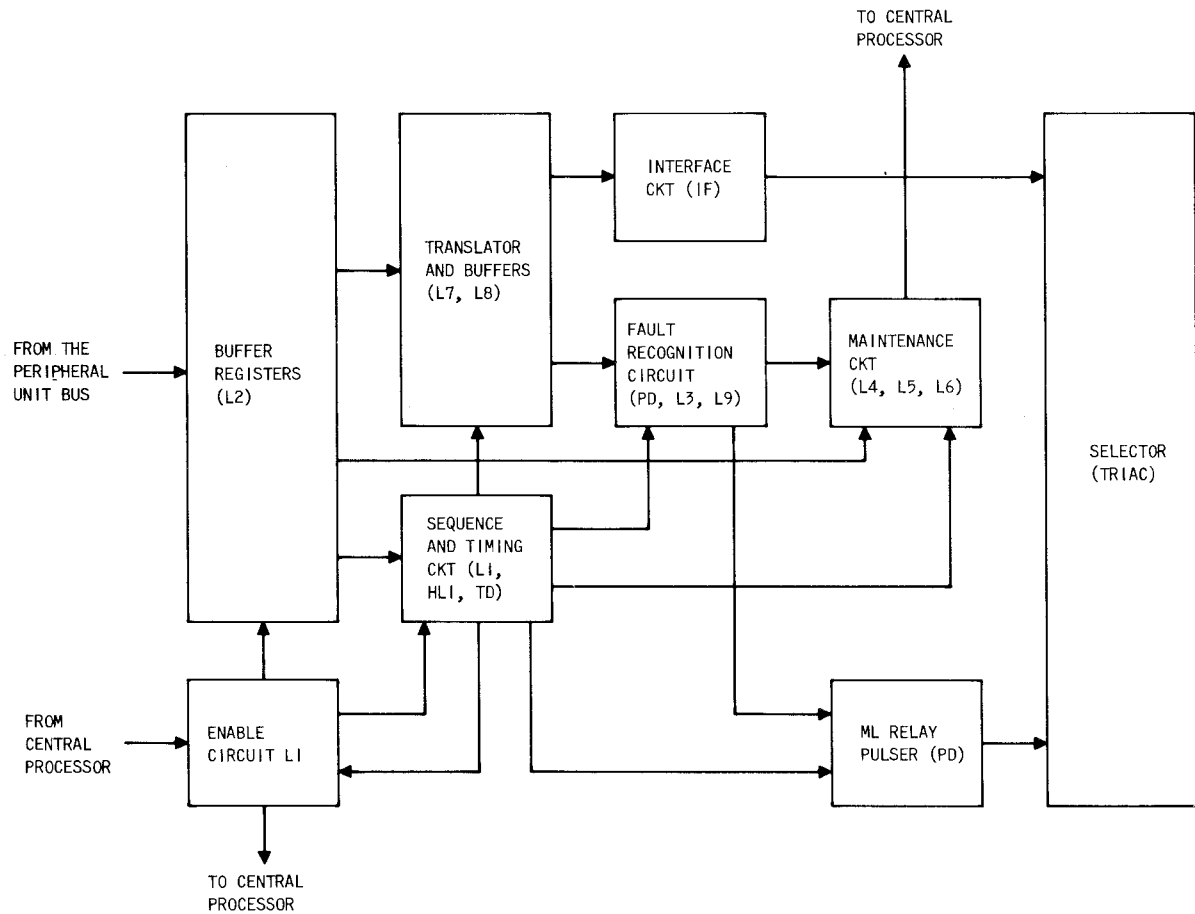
TO CENTRAL PROCESSOR

FROM THE PERIPHERAL UNIT BUS

BUFFER REGISTERS (L2)

TRANSLATOR AND BUFFERS (L7, L8)

INTERFACE CKT (IF)

FAULT RECOGNITION CIRCUIT (PD, L3, L9)

MAINTENANCE CKT (L4, L5, L6)

SELECTOR (TRIAC)

SEQUENCE AND TIMING CKT (L1, HL1, TD)

FROM CENTRAL PROCESSOR

ENABLE CIRCUIT L1

ML RELAY PULSER (PD)

TO CENTRAL PROCESSOR